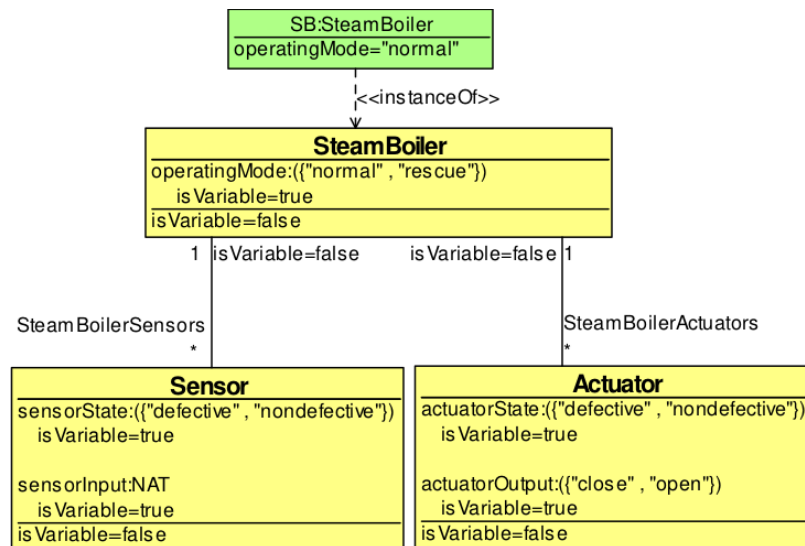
SB:SteamBoiler
operatingMode="normal"

<<instanceOf>>

SteamBoiler
operatingMode:({"normal" , "rescue"})
isVariable=true
isVariable=false

1 isVariable=false
isVariable=false 1

SteamBoilerSensors
*

SteamBoilerActuators
*

Sensor
sensorState:({"defective" , "nondefective"})
isVariable=true

sensorInput:NAT
isVariable=true
isVariable=false

Actuator
actuatorState:({"defective" , "nondefective"})
isVariable=true

actuatorOutput:({"close" , "open"})
isVariable=true
isVariable=false